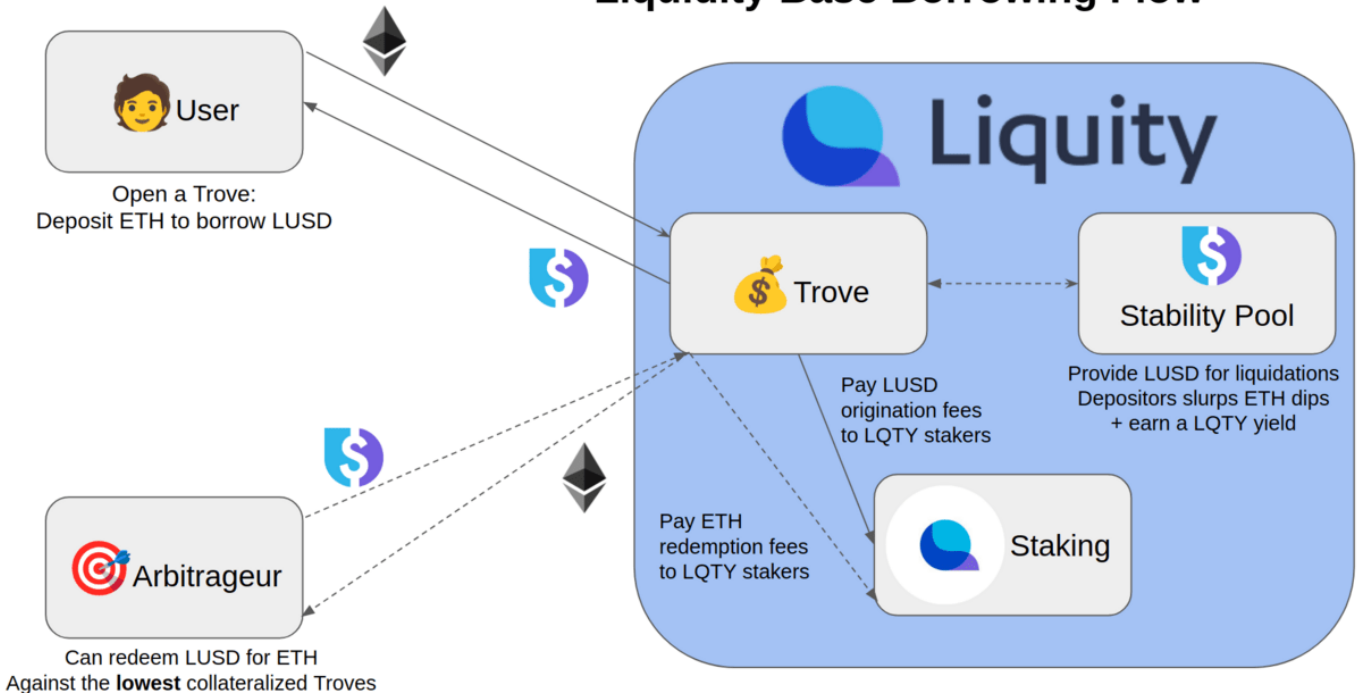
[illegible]

User

Open a Trove:
Deposit ETH to borrow LUSD

Liquity

Trove

Stability Pool

Provide LUSD for liquidations
Depositors slurps ETH dips
+ earn a LQTY yield

Pay LUSD
origination fees
to LQTY stakers

Pay ETH
redemption fees
to LQTY stakers

Staking

Arbitrageur

Can redeem LUSD for ETH
Against the **lowest** collateralized Troves